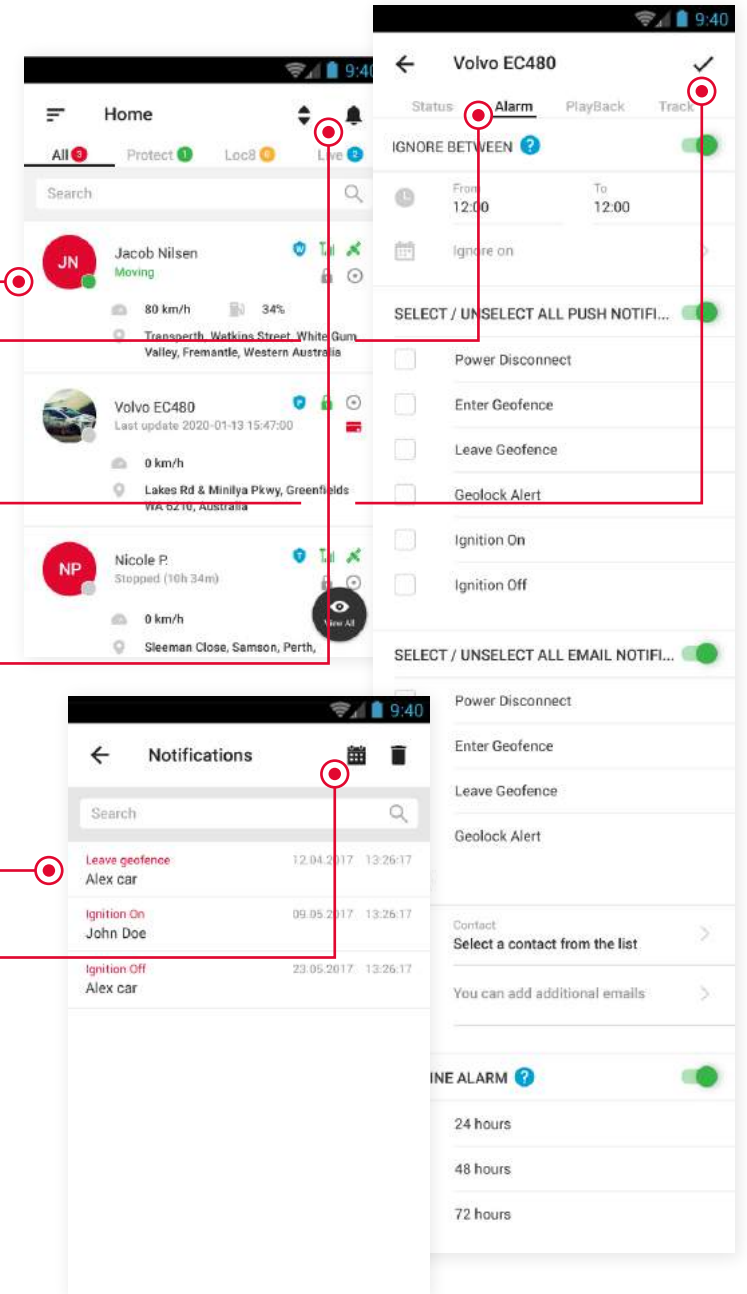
9:40

Home

All 3 Protect 1 Loc8 0 Live 2

Search

JN

Jacob Nilsen
Moving

80 km/h 34%

Transperth, Watkins Street, White Gum Valley, Fremantle, Western Australia

Volvo EC480
Last update 2020-01-13 15:47:00

0 km/h

Lakes Rd & Minilya Pkwy, Greenfields WA 6210, Australia

NP

Nicole P.
Stopped (10h 34m)

0 km/h

Sleeman Close, Samson, Perth,

View All

9:40

Volvo EC480

Status Alarm PlayBack Track

IGNORE BETWEEN ?

From
12:00

To
12:00

Ignore on

SELECT / UNSELECT ALL PUSH NOTIFI...

Power Disconnect

Enter Geofence

Leave Geofence

Geolock Alert

Ignition On

Ignition Off

SELECT / UNSELECT ALL EMAIL NOTIFI...

Power Disconnect

Enter Geofence

Leave Geofence

Geolock Alert

Contact
Select a contact from the list

You can add additional emails

INE ALARM ?

24 hours

48 hours

72 hours

9:40

Notifications

Search

Leave geofence 12.04.2017 13:26:17
Alex car

Ignition On 09.05.2017 13:26:17
John Doe

Ignition Off 23.05.2017 13:26:17
Alex car